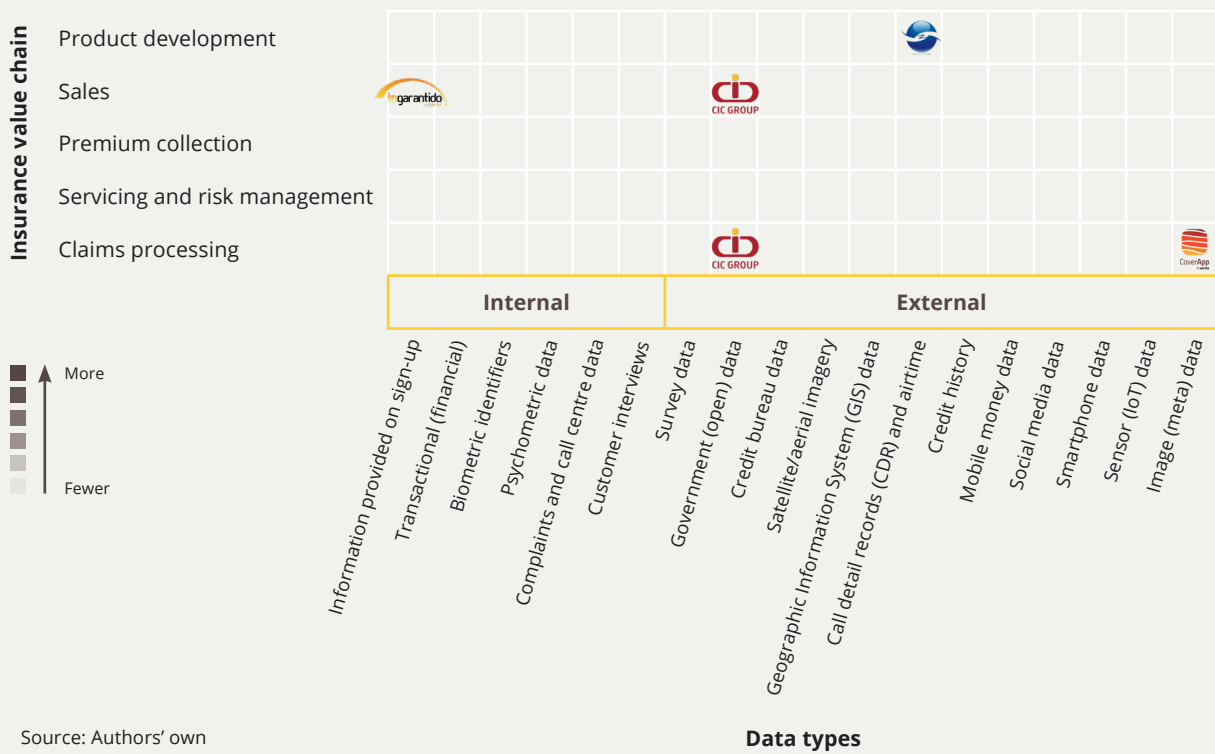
Insurance value chain

Product development
Sales
Premium collection
Servicing and risk management
Claims processing

garantido

CIC GROUP

CIC GROUP

CoverApp

Internal
External

Information provided on sign-up
Transactional (financial)
Biometric identifiers
Psychometric data
Complaints and call centre data
Customer interviews
Survey data
Government (open) data
Credit bureau data
Satellite/aerial imagery
Geographic Information System (GIS) data
Call detail records (CDR) and airtime
Credit history
Mobile money data
Social media data
Smartphone data
Sensor (IoT) data
Image (meta) data

More
Fewer

Source: Authors' own

Data types